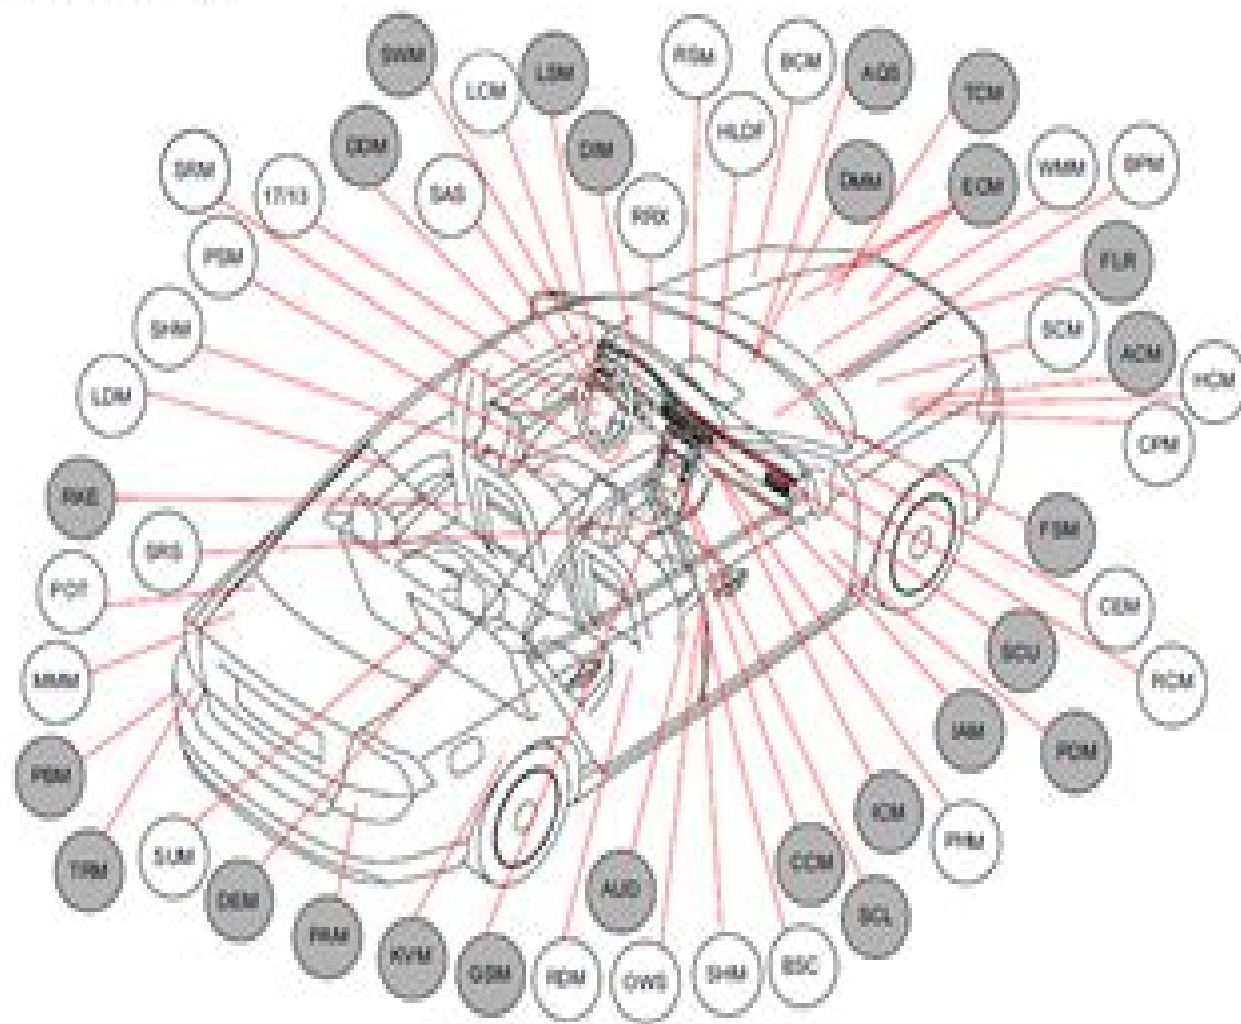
SWM
LCM
LSM
RSM
BCM
ABS
TCM
DDM
DIM
HUDF
SRM
17/13
SAS
RRX
DMM
ECM
WMM
BPM
PSM
FLR
SHM
SCM
ACM
HCM
LDM
CPM
RKE
FSM
SRS
CEM
POT
BDU
MMM
RCM
IAM
PDM
PBM
ICM
PHM
TRM
SUM
CCM
DEM
SCL
RRM
AUD
KVM
GSM
RDM
OWS
SHM
BSC